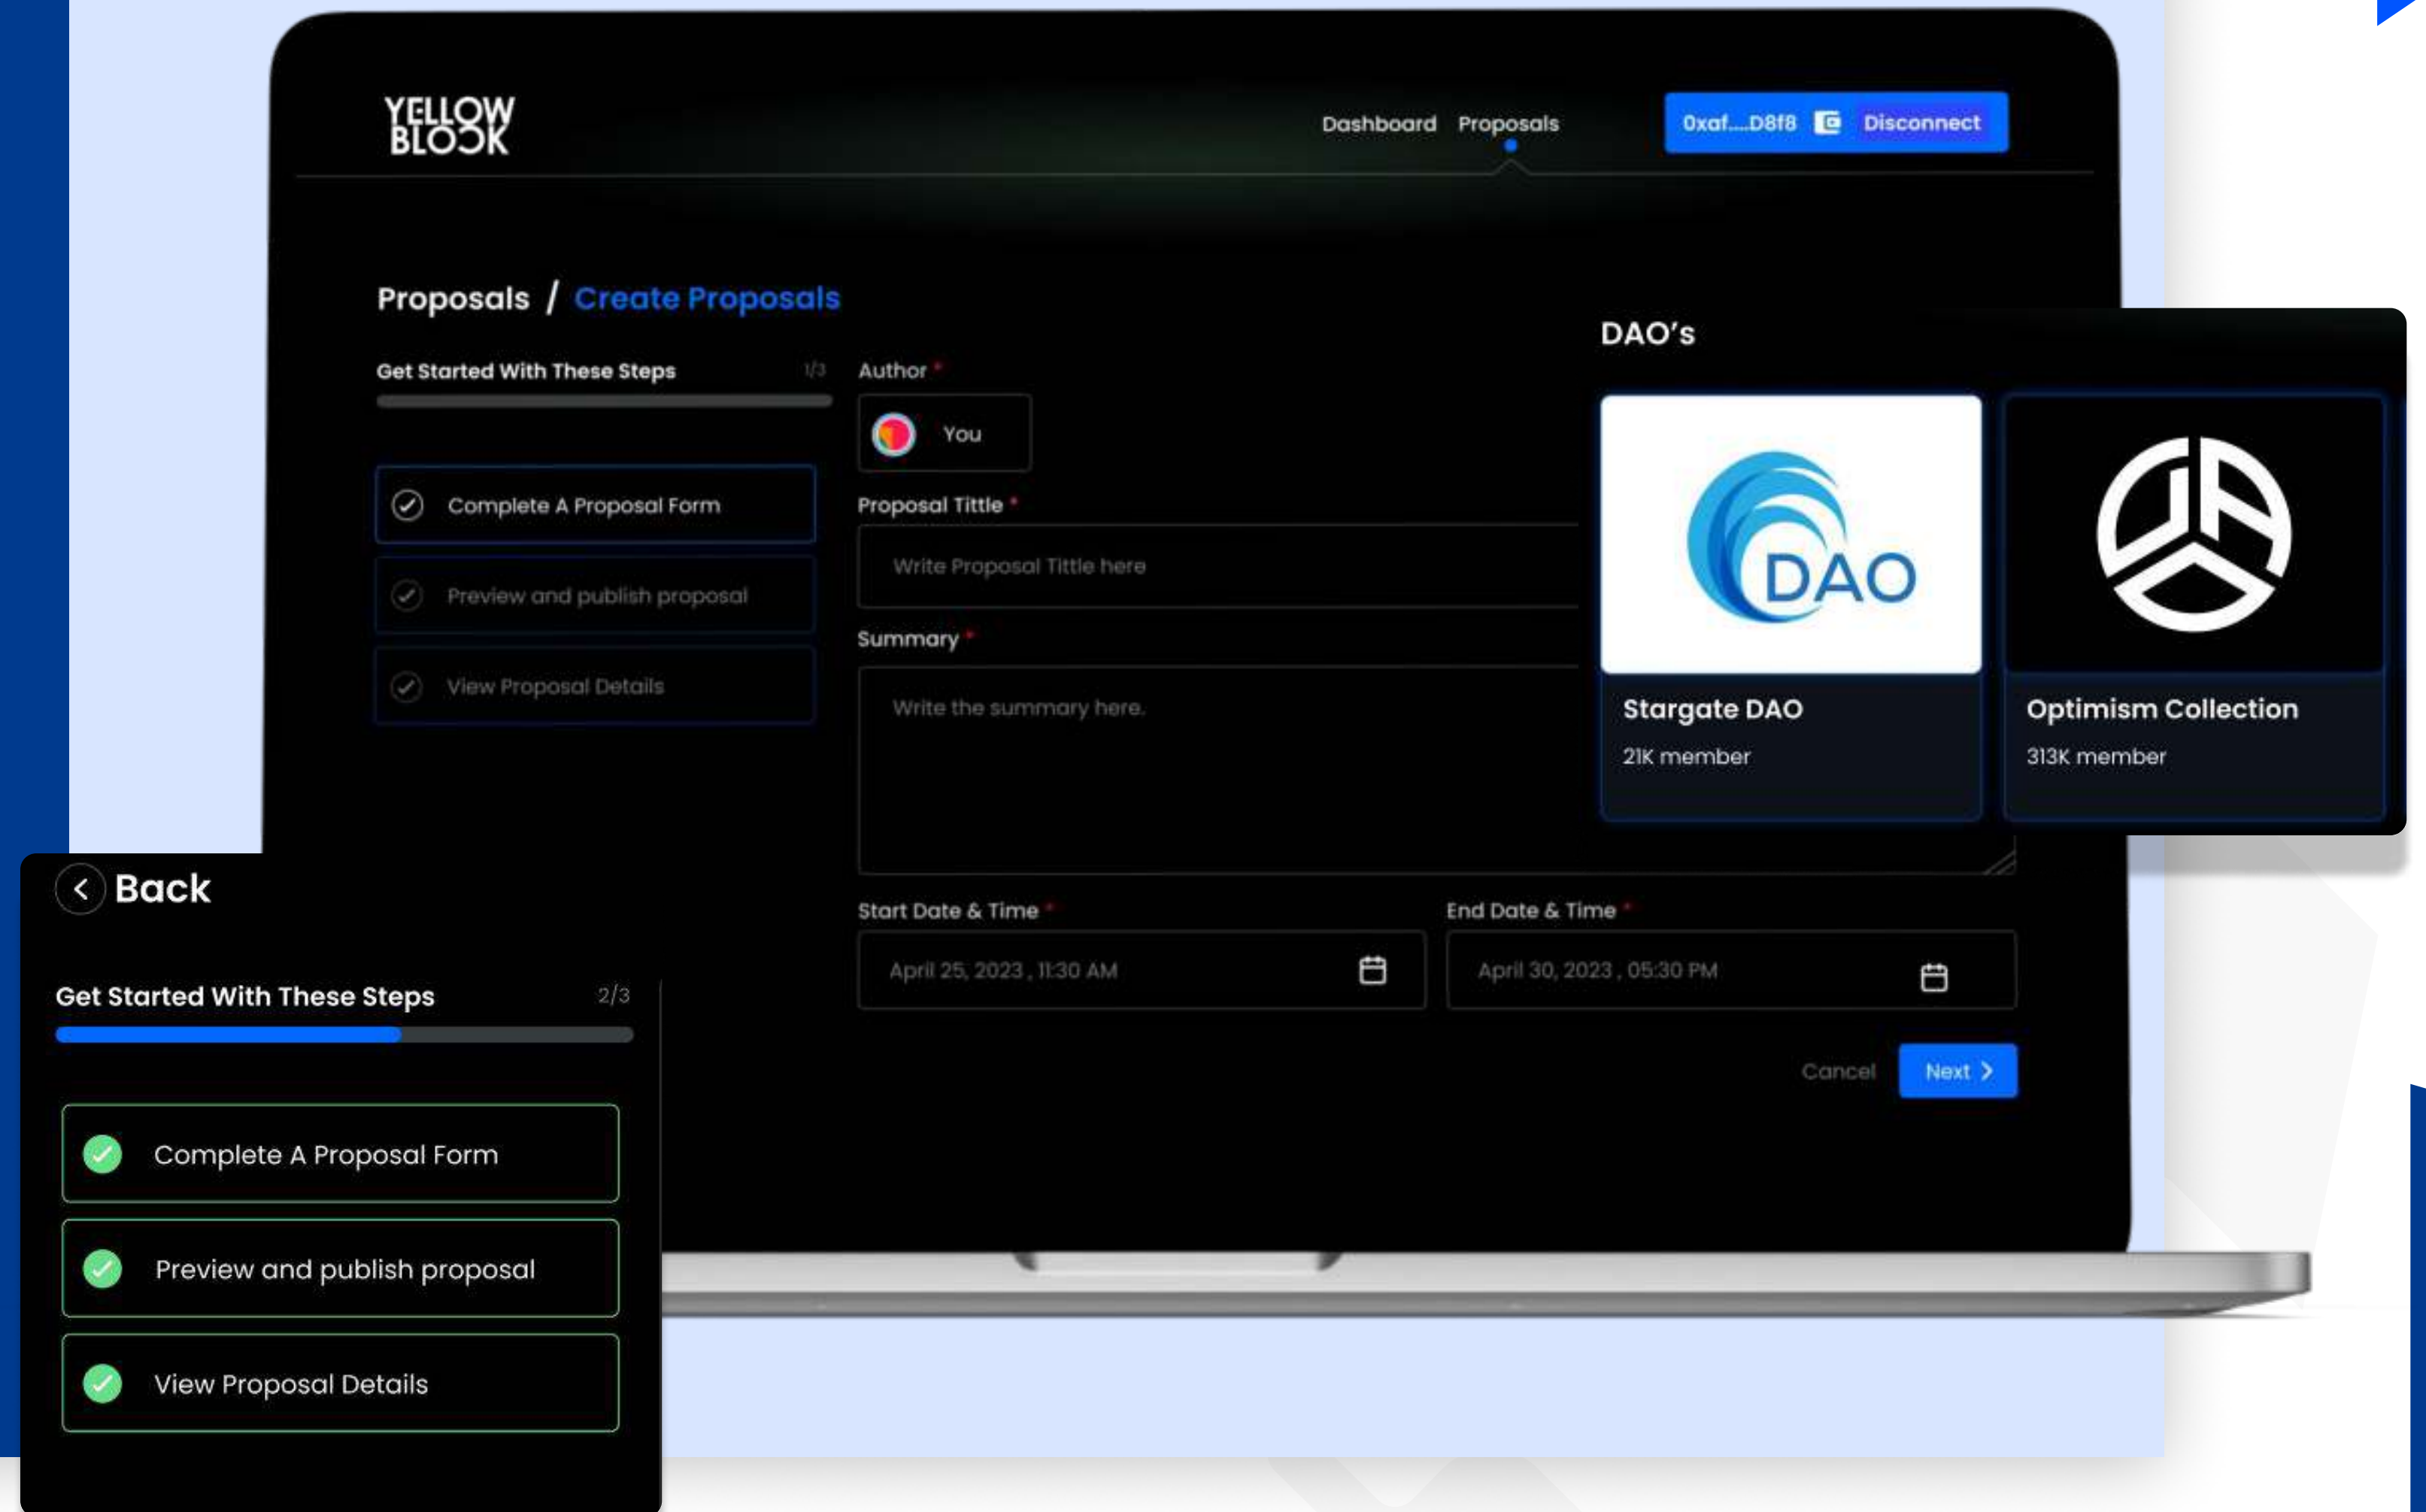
YELLOW BLOCK

Dashboard Proposals

0xaf....D8f8 Disconnect

Proposals / Create Proposals

Get Started With These Steps 1/3

Complete A Proposal Form

Preview and publish proposal

View Proposal Details

Author *

You

Proposal Tittle *

Write Proposal Tittle here

Summary *

Write the summary here.

Start Date & Time *

April 25, 2023 , 11:30 AM

End Date & Time *

April 30, 2023 , 05:30 PM

Cancel Next

DAO's

DAO

Stargate DAO

21K member

Optimism Collection

313K member

Back

Get Started With These Steps 2/3

Complete A Proposal Form

Preview and publish proposal

View Proposal Details